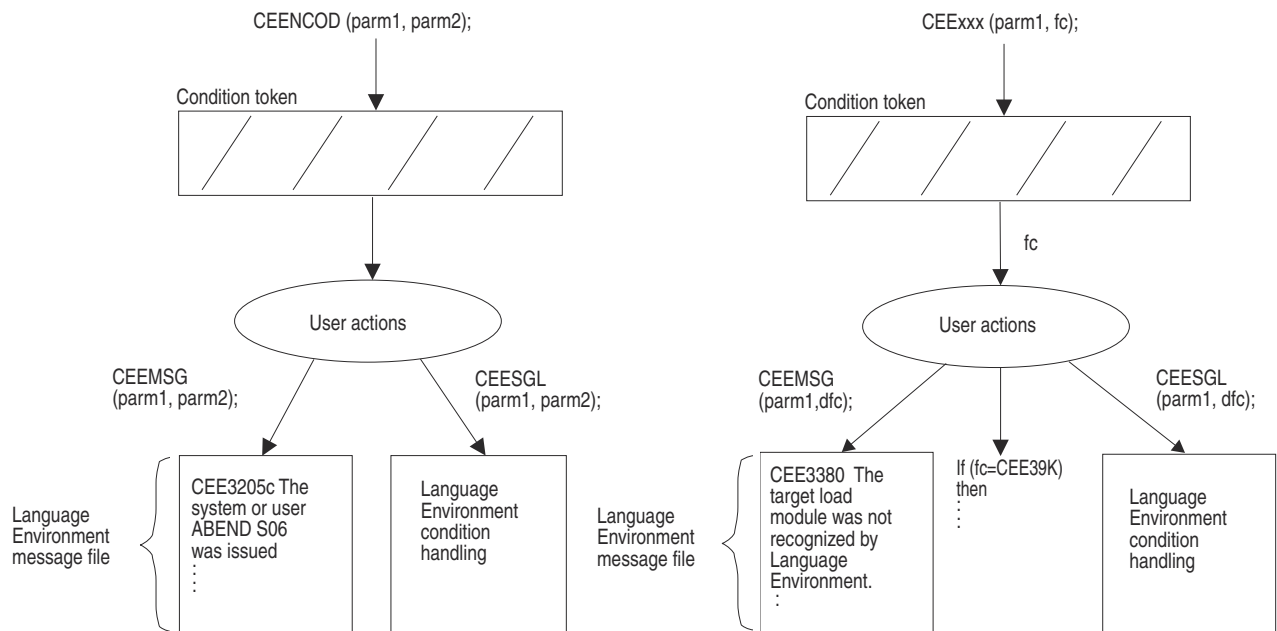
CEENCOD (parm1, parm2);

Condition token

User actions

CEEMSG (parm1, parm2);

CEESGL (parm1, parm2);

Language Environment message file

CEE3205c The system or user ABEND S06 was issued
⋮

Language Environment condition handling

CEExxx (parm1, fc);

Condition token

fc

User actions

CEEMSG (parm1,dfc);

CEESGL (parm1, dfc);

Language Environment message file

CEE3380 The target load module was not recognized by Language Environment.
⋮

If (fc=CEE39K) then
⋮

Language Environment condition handling